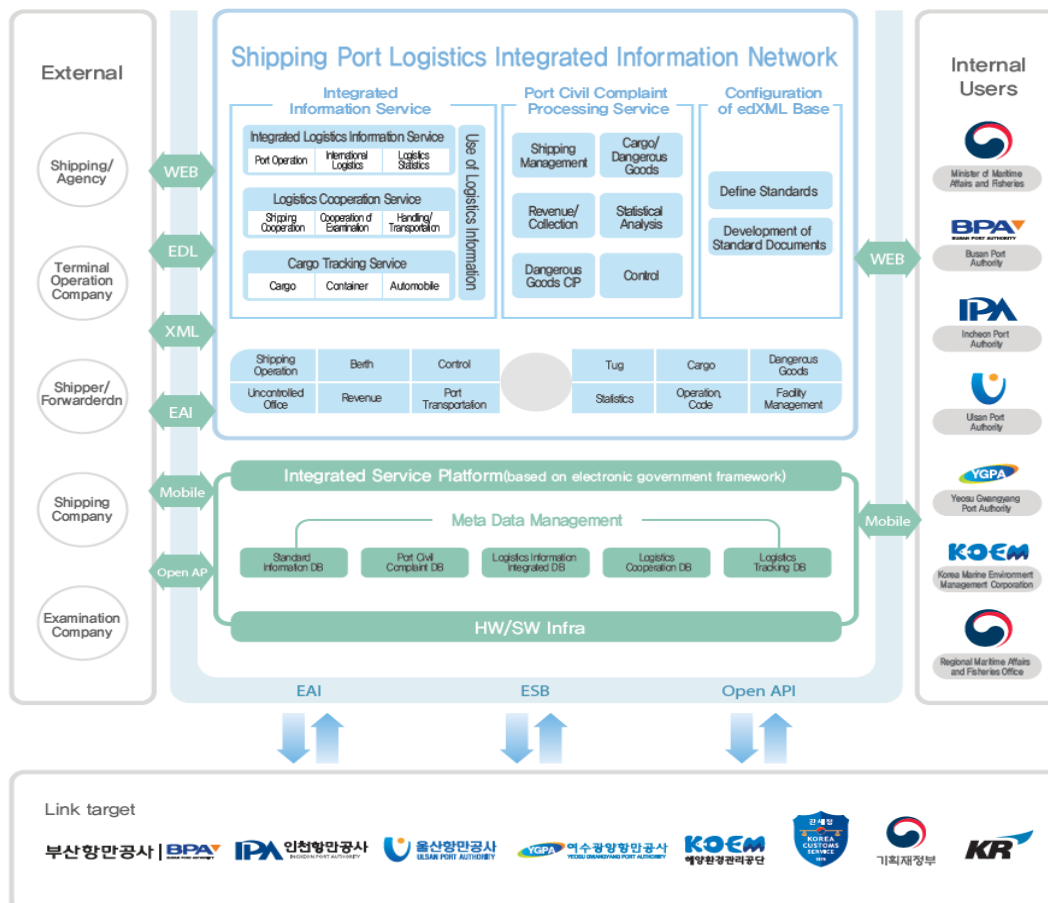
Shipping Port Logistics Integrated Information Network

External

Shipping/ Agency

Terminal Operation Company

Shipper/ Forwarderdn

Shipping Company

Examination Company

WEB

EDL

XML

EAI

Mobile

Open API

Integrated Information Service

Integrated Logistics Information Service

| Port Operation | International Logistics | Logistics Statistics |
|---|---|---|

Logistics Cooperation Service

| Shipping Cooperation | Cooperation of Examination | Handling/ Transportation |
|---|---|---|

Cargo Tracking Service

| Cargo | Container | Automobile |
|---|---|---|

Use of Logistics Information

Port Civil Complaint Processing Service

Shipping Management

Cargo/ Dangerous Goods

Revenue/ Collection

Statistical Analysis

Dangerous Goods CIP

Control

Configuration of edXML Base

Define Standards

Development of Standard Documents

| Shipping Operation | Berth | Control | Tug | Cargo | Dangerous Goods |
|---|---|---|---|---|---|
| Uncontrolled Office | Revenue | Port Transportation | Statistics | Operation, Code | Facility Management |

Integrated Service Platform(based on electronic government framework)

Meta Data Management

Standard Information DB

Port Civil Complaint DB

Logistics Information Integrated DB

Logistics Cooperation DB

Logistics Tracking DB

HW/SW Infra

Internal Users

WEB

Mobile

Minister of Maritime Affairs and Fisheries

BPA BUSAN PORT AUTHORITY

Busan Port Authority

IPA

Incheon Port Authority

Ulsan Port Authority

YGPA

Yeosu Gwangyang Port Authority

KOEM

Korea Marine Environment Management Corporation

Regional Maritime Affairs and Fisheries Office

EAI

ESB

Open API

Link target

부산항만공사 | BPA BUSAN PORT AUTHORITY

IPA 인천항만공사 INCHEON PORT AUTHORITY

울산항만공사 ULSAN PORT AUTHORITY

YGPA 여수광양항만공사 YEOSU GWANGYANG PORT AUTHORITY

KOEM 해양환경관리공단

관세청 KOREA CUSTOMS SERVICE

기획재정부

KR